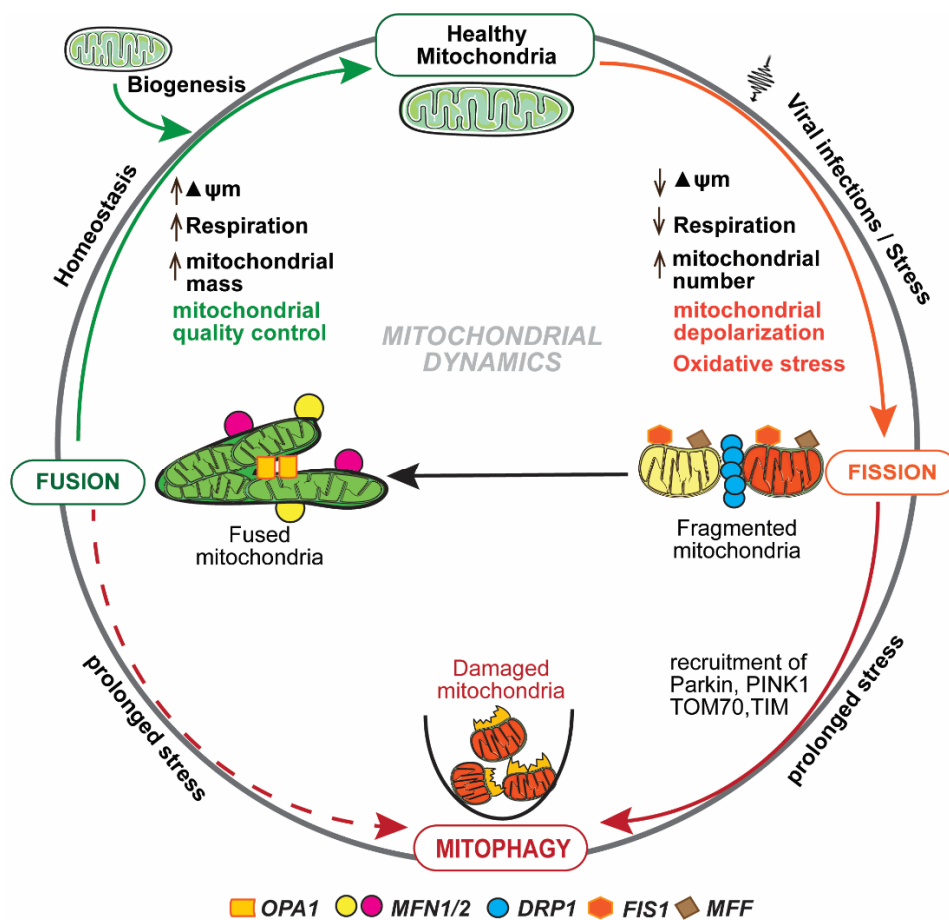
Healthy Mitochondria

Biogenesis

Homeostasis

↑ ▲ψm
↑ Respiration
↑ mitochondrial mass
mitochondrial quality control

Viral infections / Stress

↓ ▲ψm
↓ Respiration
↑ mitochondrial number
mitochondrial depolarization
Oxidative stress

MITOCHONDRIAL DYNAMICS

FUSION

Fused mitochondria

FISSION

Fragmented mitochondria

prolonged stress

recruitment of Parkin, PINK1 TOM70,TIM

prolonged stress

Damaged mitochondria

MITOPHAGY

OPA1 MFN1/2 DRP1 FIS1 MFF